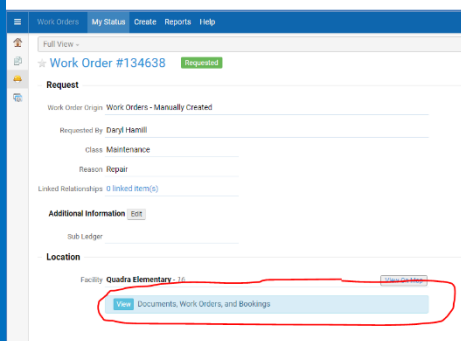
Work Orders My Status Create Reports Help

Full View

Work Order #134638 Requested

Request

Work Order Origin Work Orders - Manually Created

Requested By Daryl Hamill

Class Maintenance

Reason Repair

Linked Relationships 0 linked item(s)

Additional Information Edit

Sub Ledger

Location

Facility Quadra Elementary - 16

View On Map

View Documents, Work Orders, and Bookings